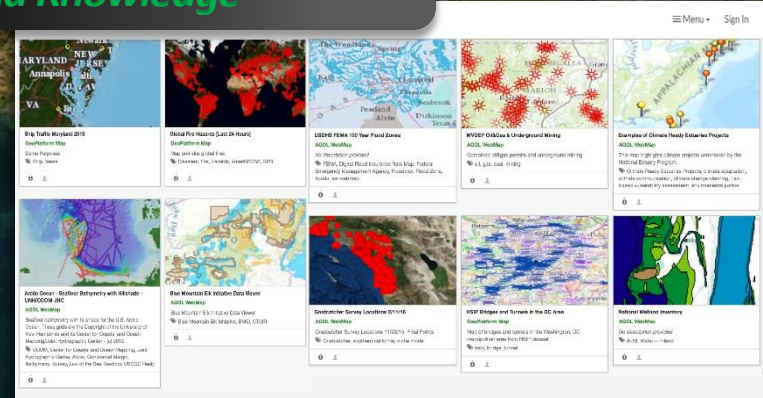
d Knowledge

≡Menu▾ Sign In

NEW JERSEY
Annapolis
VA

Ship Traffic Maryland 2018
GeoPlatform Map
Some Purposes
Ship, Vessel

Global Fire Hazards (Last 24 Hours)
GeoPlatform Map
Map providing global fires
Disasters, Fire, Hazards, AmeriGEOSS, GEO

Pearland
Dickinson
Seabrook

USDHS FEMA 100 Year Flood Zones
AGOL WebMap
No description provided
FEMA, Digital Flood Insurance Rate Map, Federal Emergency Management Agency, Floodway, Flood Zone, floods, air modeling

ARIO

WVDEP Oil&Gas & Underground Mining
AGOL WebMap
Combined oil/gas permits and underground mining
oil, gas, coal, mining

APPALACHIAN

Examples of Climate Ready Estuaries Projects
AGOL WebMap
This map highlights climate projects undertaken by the National Estuary Program.
Climate Ready Estuaries Projects, climate adaptation, climate communication, climate change planning, risk-based vulnerability assessment, and connected justice

Arctic Ocean - Seafloor Bathymetry with Hillshade - UNH/CCOM-JHC
AGOL WebMap
Seafloor bathymetry with hillshade for the U.S. Arctic Ocean. These grids are the Copyright of the University of New Hampshire and its Center for Coastal and Ocean Mapping/Joint Hydrographic Center - July 2012
CCOM, Center for Coastal and Ocean Mapping, Joint Hydrographic Center, Arctic, Continental Margin, Bathymetry, Survey, Law of the Sea, Seafloor, UNCLOS, Hilly

Blue Mountain Elk Initiative Data Viewer
AGOL WebMap
Blue Mountain Elk Initiative Data Viewer
Blue Mountain Elk Initiative, BMEI, CTUIR

Grasshopper Survey Locations 8/11/16
AGOL WebMap
Grasshopper Survey Locations 11/28/15 - Final Points
Grasshopper, southern california, in the model

HSIP Bridges and Tunnels in the DC Area
GeoPlatform Map
Map of bridges and tunnels in the Washington, DC metropolitan area from HSIP dataset
hsip, bridge, tunnel

National Wetland Inventory
AGOL WebMap
No description provided
A-16, Water - Inland